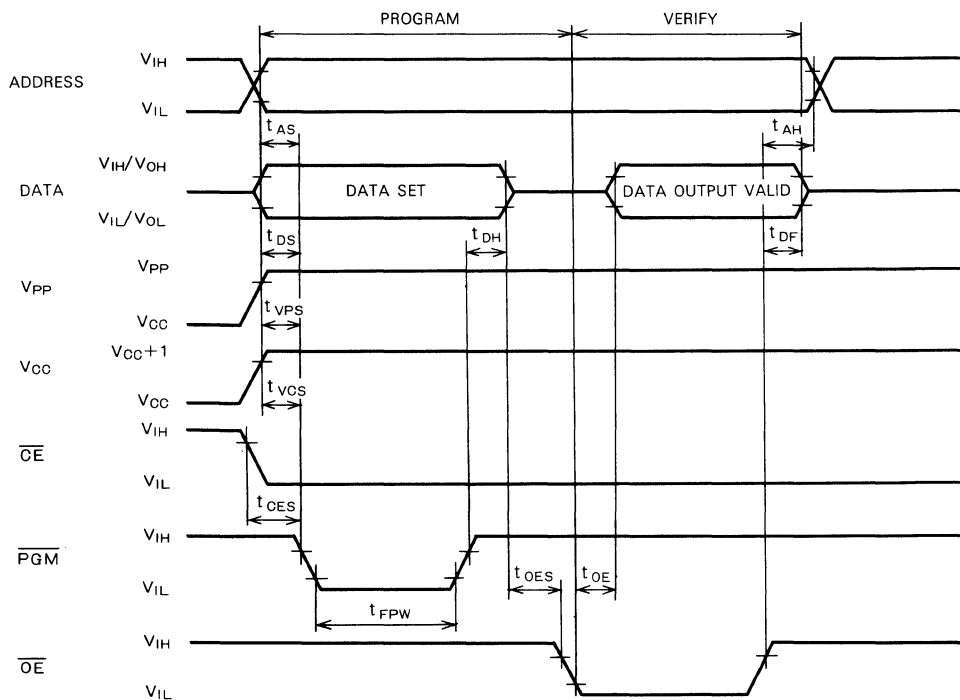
PROGRAM

VERIFY

ADDRESS

$V_{IH}$

$V_{IL}$

$t_{AS}$

$t_{AH}$

DATA

$V_{IH}/V_{OH}$

$V_{IL}/V_{OL}$

DATA SET

DATA OUTPUT VALID

$t_{DS}$

$t_{DH}$

$t_{DF}$

$V_{PP}$

$V_{PP}$

$V_{CC}$

$t_{VPS}$

$V_{CC}$

$V_{CC}+1$

$V_{CC}$

$t_{VCS}$

$\overline{CE}$

$V_{IH}$

$V_{IL}$

$t_{CES}$

$\overline{PGM}$

$V_{IH}$

$V_{IL}$

$t_{OES}$

$t_{OE}$

$t_{FPW}$

$\overline{OE}$

$V_{IH}$

$V_{IL}$